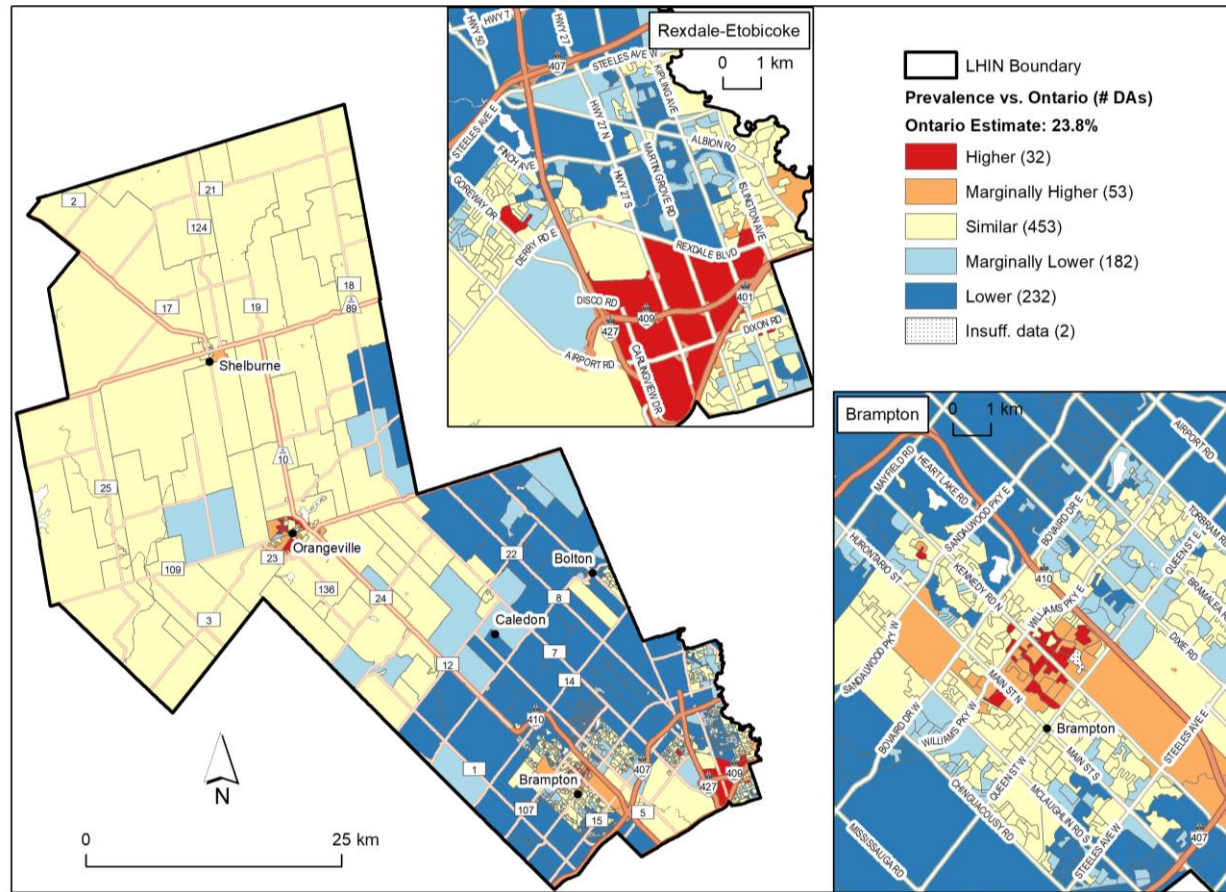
Rexdale-Etobicoke

0 1 km

HWY 7
HWY 50
HWY 27
407
STEELES AVE W
KIPLING AVE
STEELES AVE E
HWY 27 N
ALBION RD
FINCH AVE
HWY 27 S
MARTIN GROVE RD
ISLINGTON AVE
GOREWAY DR
DERRY RD E
REXDALE BLVD
DISCO RD
427
409
401
DIXON RD
AIRPORT RD
CARLINGVIEW DR

LHIN Boundary
Prevalence vs. Ontario (# DAs)
Ontario Estimate: 23.8%
Higher (32)
Marginally Higher (53)
Similar (453)
Marginally Lower (182)
Lower (232)
Insuff. data (2)

2
21
124
17
19
18
89
Shelburne
10
25
Orangeville
23
109
136
24
3
22
Bolton
8
Caledon
12
7
14
410
1
Brampton
407
427
409
107
15
5

N

0 25 km

Brampton
0 1 km

AIRPORT RD
MAYFIELD RD
HEART LAKE RD
SANDALWOOD PKY E
BOVAIRD DR E
TORBRAM RD
HURONTARIO ST
KENNEDY RD N
410
QUEEN ST E
BRAMALEA RD
WILLIAMS PKY E
DIXIE RD
SANDALWOOD PKY W
MAIN ST N
BOVAIRD DR W
WILLIAMS PKY W
Brampton
STEELES AVE E
QUEEN ST W
MAIN ST S
CHINGUACOUSY RD
MCLAUGHLIN RD S
STEELES AVE W
MISSISSAUGA RD
407